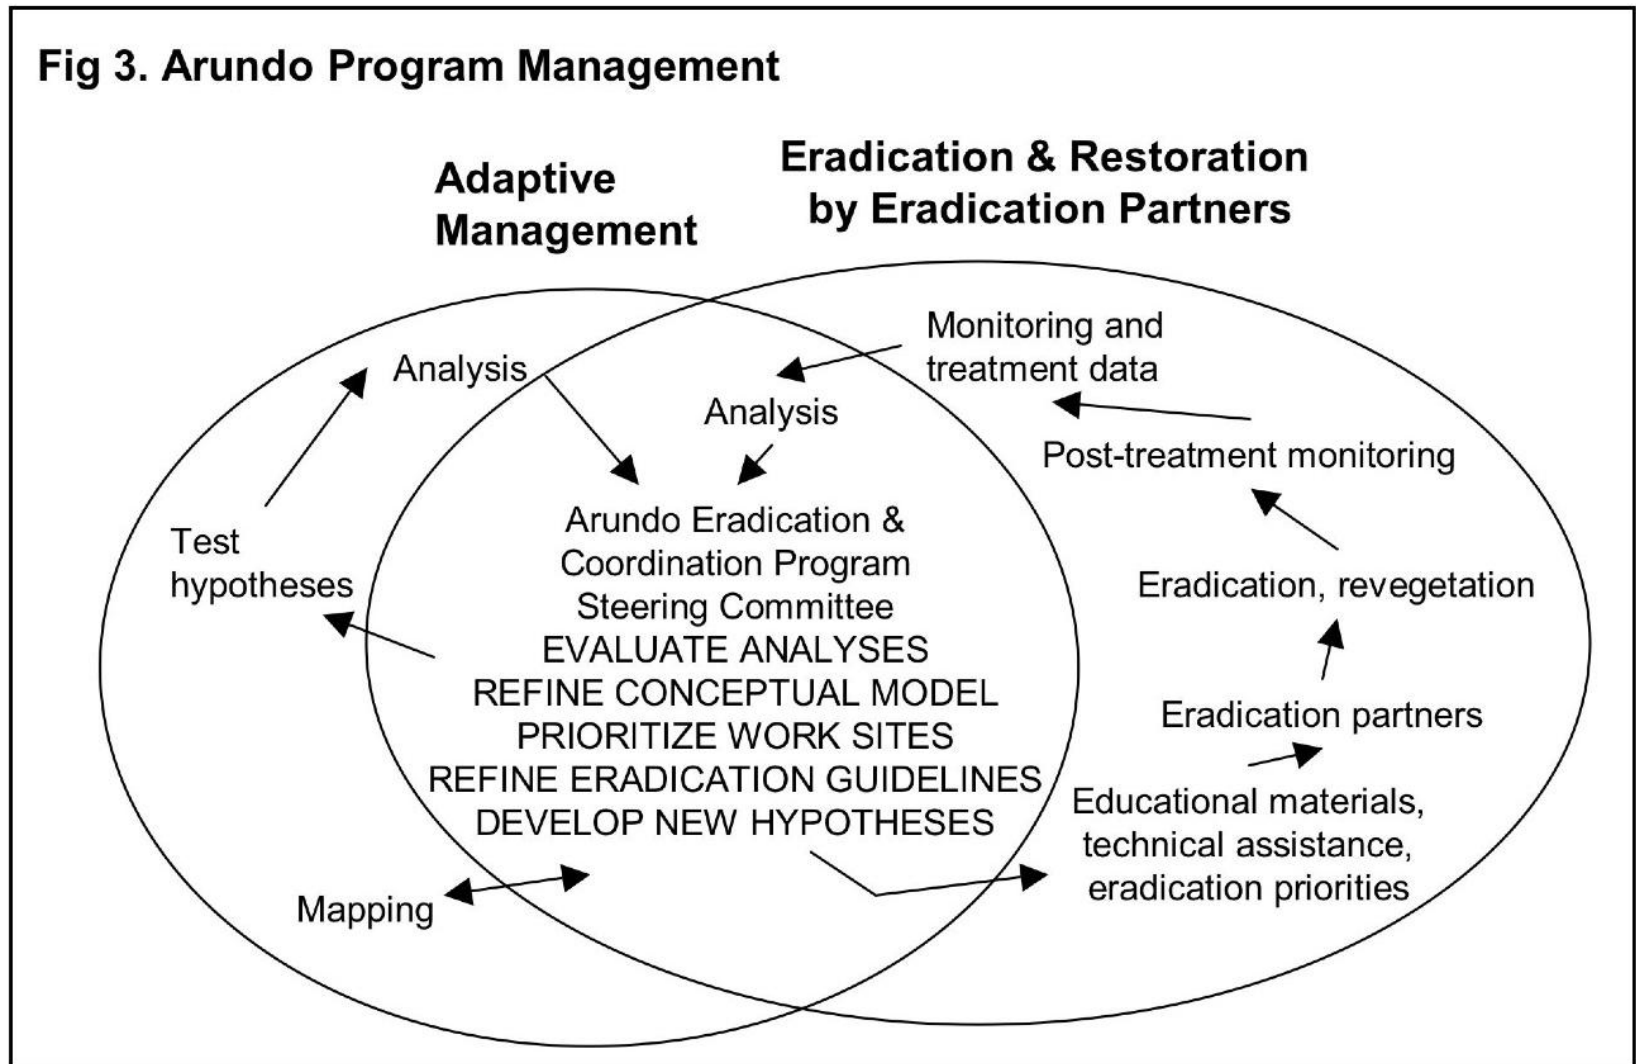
Fig 3. Arundo Program Management

Adaptive Management

Eradication & Restoration by Eradication Partners

Analysis

Monitoring and treatment data

Analysis

Post-treatment monitoring

Test hypotheses

Arundo Eradication & Coordination Program Steering Committee
EVALUATE ANALYSES
REFINE CONCEPTUAL MODEL
PRIORITIZE WORK SITES
REFINE ERADICATION GUIDELINES
DEVELOP NEW HYPOTHESES

Eradication, revegetation

Eradication partners

Educational materials, technical assistance, eradication priorities

Mapping